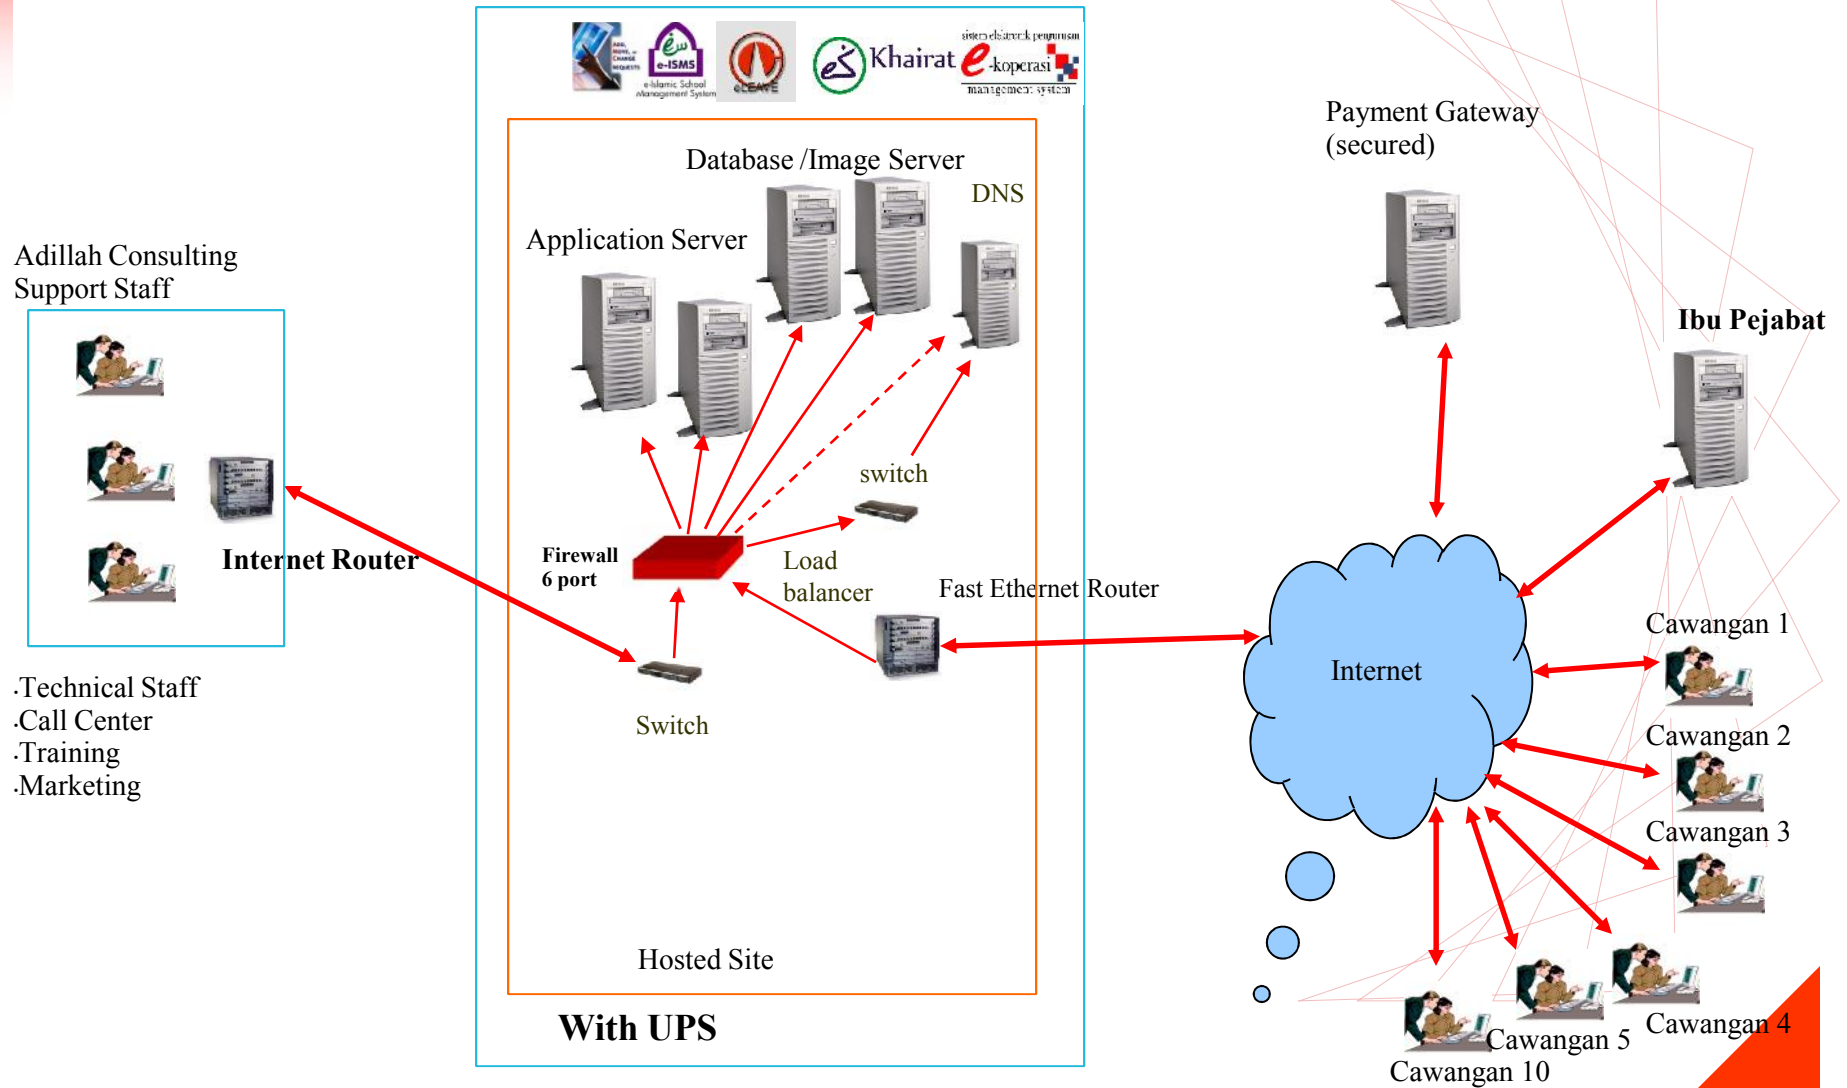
e-ISMS
e-Islamic School Management System
eLEAVE
Khairat
sistem elektronik pengurusan
e-koperasi
management system

Database /Image Server

DNS

Application Server

Payment Gateway (secured)

Adillah Consulting Support Staff

Ibu Pejabat

switch

Internet Router

Firewall 6 port

Load balancer

Fast Ethernet Router

Cawangan 1

Internet

Cawangan 2

Switch

·Technical Staff
·Call Center
·Training
·Marketing

Cawangan 3

Hosted Site

With UPS

Cawangan 4

Cawangan 5

Cawangan 10